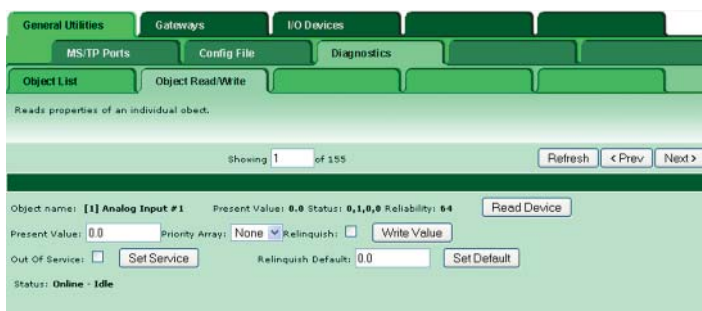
General Utilities | Gateways | I/O Devices

MS/TP Ports | Config File | Diagnostics

Object List | Object Read/Write

Reads properties of an individual obect.

Showing 1 of 155

Refresh | <Prev | Next>

Object name: [1] Analog Input #1 Present Value: 0.0 Status: 0,1,0,0 Reliability: 64 Read Device

Present Value: 0.0 Priority Array: None Relinquish: Write Value

Out Of Service: Set Service Relinquish Default: 0.0 Set Default

Status: Online - Idle